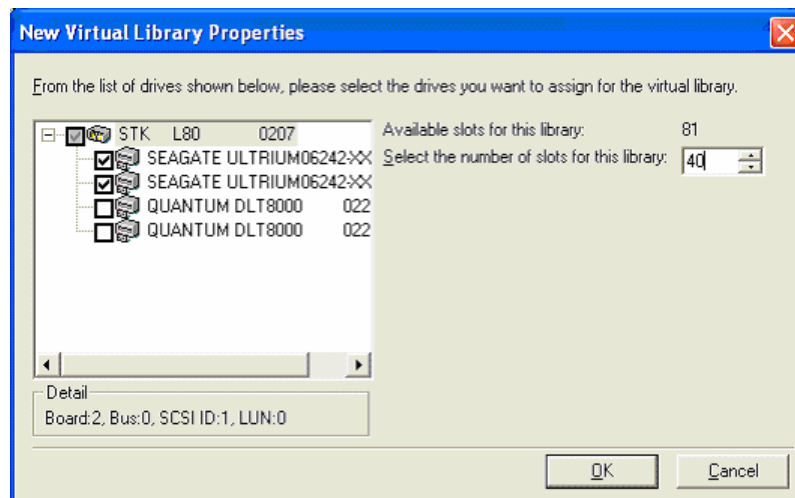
New Virtual Library Properties

From the list of drives shown below, please select the drives you want to assign for the virtual library.

STK L80 0207
SEAGATE ULTRIUM06242-XX
SEAGATE ULTRIUM06242-XX
QUANTUM DLT8000 022
QUANTUM DLT8000 022

Available slots for this library: 81
Select the number of slots for this library: 40

Detail
Board:2, Bus:0, SCSI ID:1, LUN:0

OK
Cancel